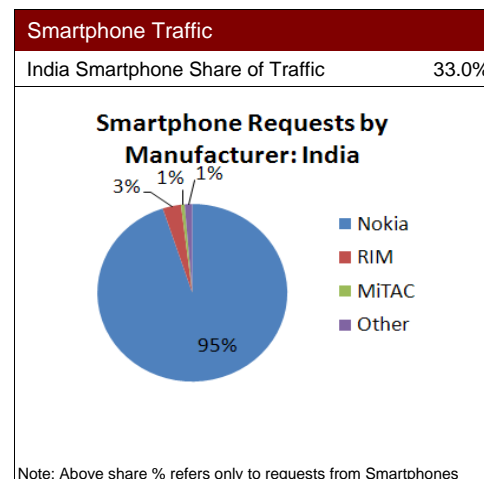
Smartphone Traffic

India Smartphone Share of Traffic 33.0%

Smartphone Requests by Manufacturer: India

3%
1%
1%
95%

Nokia
RIM
MiTAC
Other

Note: Above share % refers only to requests from Smartphones